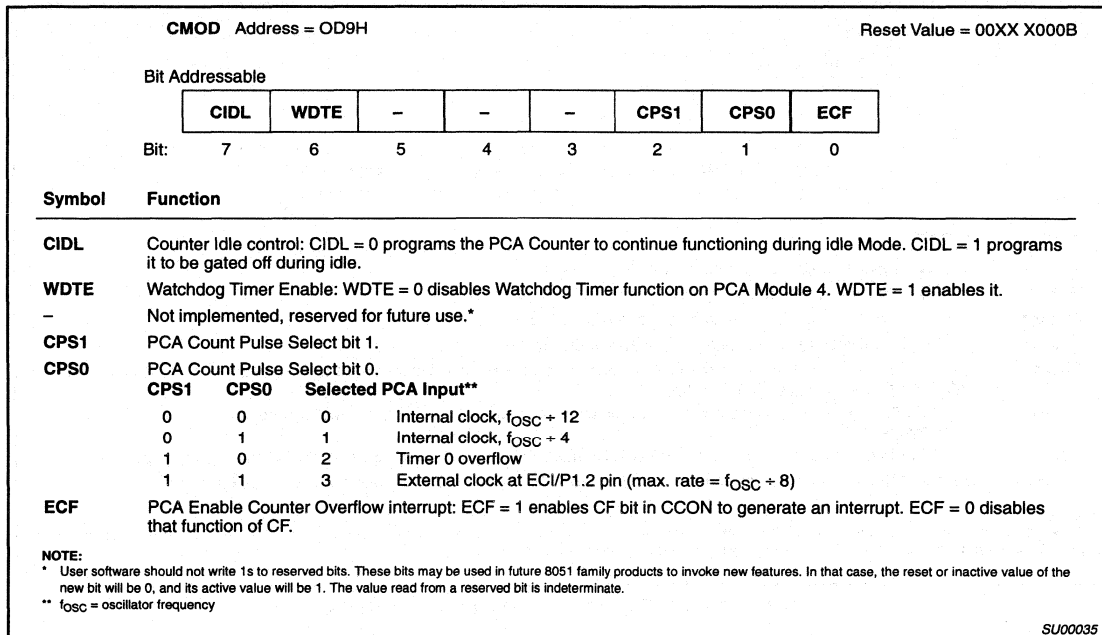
**CMOD** Address = OD9H

Reset Value = 00XX X000B

Bit Addressable

| CIDL | WDTE | – | – | – | CPS1 | CPS0 | ECF |
|---|---|---|---|---|---|---|---|
| 7 | 6 | 5 | 4 | 3 | 2 | 1 | 0 |

Bit:

| Symbol | Function |
|---|---|
| CIDL | Counter Idle control: CIDL = 0 programs the PCA Counter to continue functioning during idle Mode. CIDL = 1 programs it to be gated off during idle. |
| WDTE | Watchdog Timer Enable: WDTE = 0 disables Watchdog Timer function on PCA Module 4. WDTE = 1 enables it. |
| – | Not implemented, reserved for future use.* |
| CPS1 | PCA Count Pulse Select bit 1. |
| CPS0 | PCA Count Pulse Select bit 0. |

| CPS1 | CPS0 | Selected PCA Input** | |
|---|---|---|---|
| 0 | 0 | 0 | Internal clock, $f_{OSC} \div 12$ |
| 0 | 1 | 1 | Internal clock, $f_{OSC} \div 4$ |
| 1 | 0 | 2 | Timer 0 overflow |
| 1 | 1 | 3 | External clock at ECI/P1.2 pin (max. rate = $f_{OSC} \div 8$) |

ECF PCA Enable Counter Overflow interrupt: ECF = 1 enables CF bit in CCON to generate an interrupt. ECF = 0 disables that function of CF.

NOTE:
* User software should not write 1s to reserved bits. These bits may be used in future 8051 family products to invoke new features. In that case, the reset or inactive value of the new bit will be 0, and its active value will be 1. The value read from a reserved bit is indeterminate.
** $f_{OSC}$ = oscillator frequency

SU00035